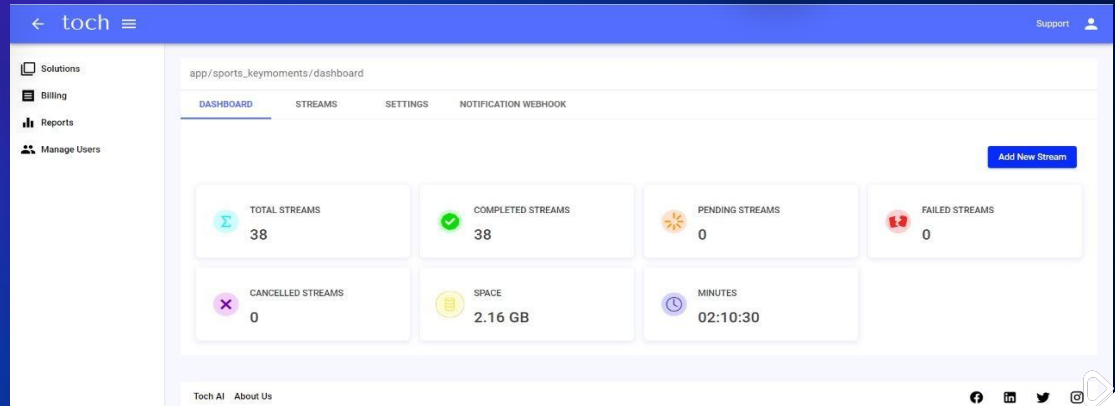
← toch ≡

Support

Solutions
Billing
Reports
Manage Users

app/sports_keymoments/dashboard

DASHBOARD STREAMS SETTINGS NOTIFICATION WEBHOOK

Add New Stream

TOTAL STREAMS
38

COMPLETED STREAMS
38

PENDING STREAMS
0

FAILED STREAMS
0

CANCELLED STREAMS
0

SPACE
2.16 GB

MINUTES
02:10:30

Toch AI About Us